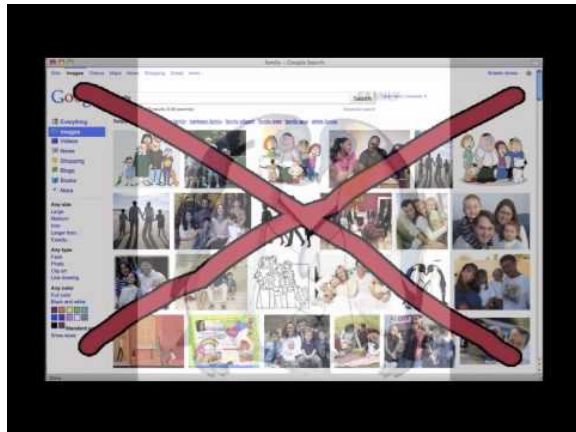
family - Google Search

Web Images Videos Maps News Shopping Gmail more

Search

Everything
Images
Videos
News
Shopping
Blogs
Books
More

Any size
Large
Medium
Icon
Larger than...
Exactly...

Any type
Face
Photo
Clip art
Line drawing

Any color
Full color
Black and white

Show sizes